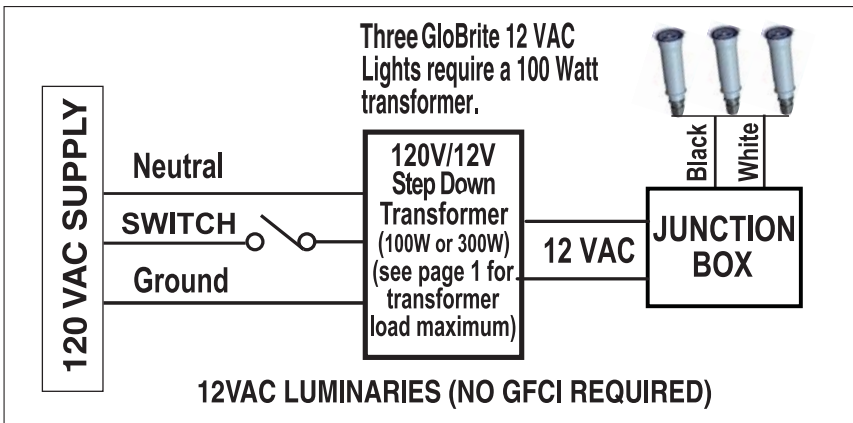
Three GloBrite 12 VAC Lights require a 100 Watt transformer.

120 VAC SUPPLY

Neutral

SWITCH

Ground

120V/12V Step Down Transformer (100W or 300W) (see page 1 for transformer load maximum)

12 VAC

Black

White

JUNCTION BOX

12VAC LUMINARIES (NO GFCI REQUIRED)